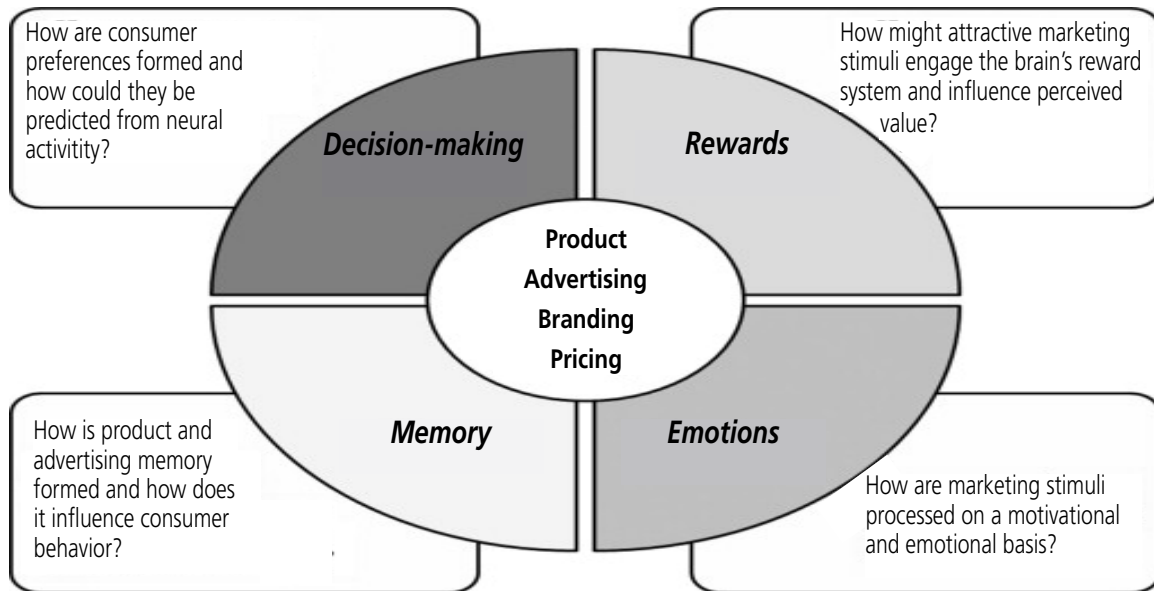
How are consumer preferences formed and how could they be predicted from neural activity?

Decision-making

How might attractive marketing stimuli engage the brain's reward system and influence perceived value?

Rewards

Product
Advertising
Branding
Pricing

How is product and advertising memory formed and how does it influence consumer behavior?

Memory

Emotions

How are marketing stimuli processed on a motivational and emotional basis?